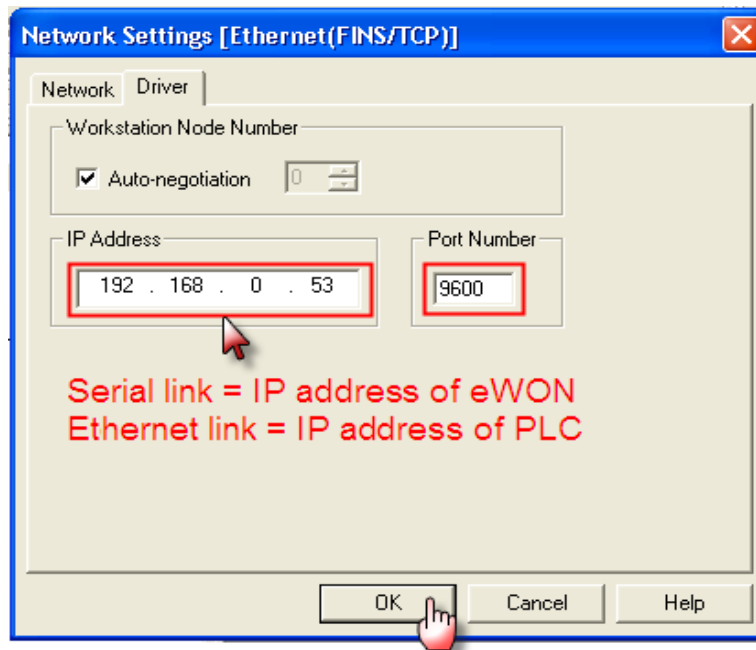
Network Settings [Ethernet(FINS/TCP)]

Network Driver

Workstation Node Number

Auto-negotiation 0

IP Address

192 . 168 . 0 . 53

Port Number

9600

Serial link = IP address of eWON
Ethernet link = IP address of PLC

OK Cancel Help